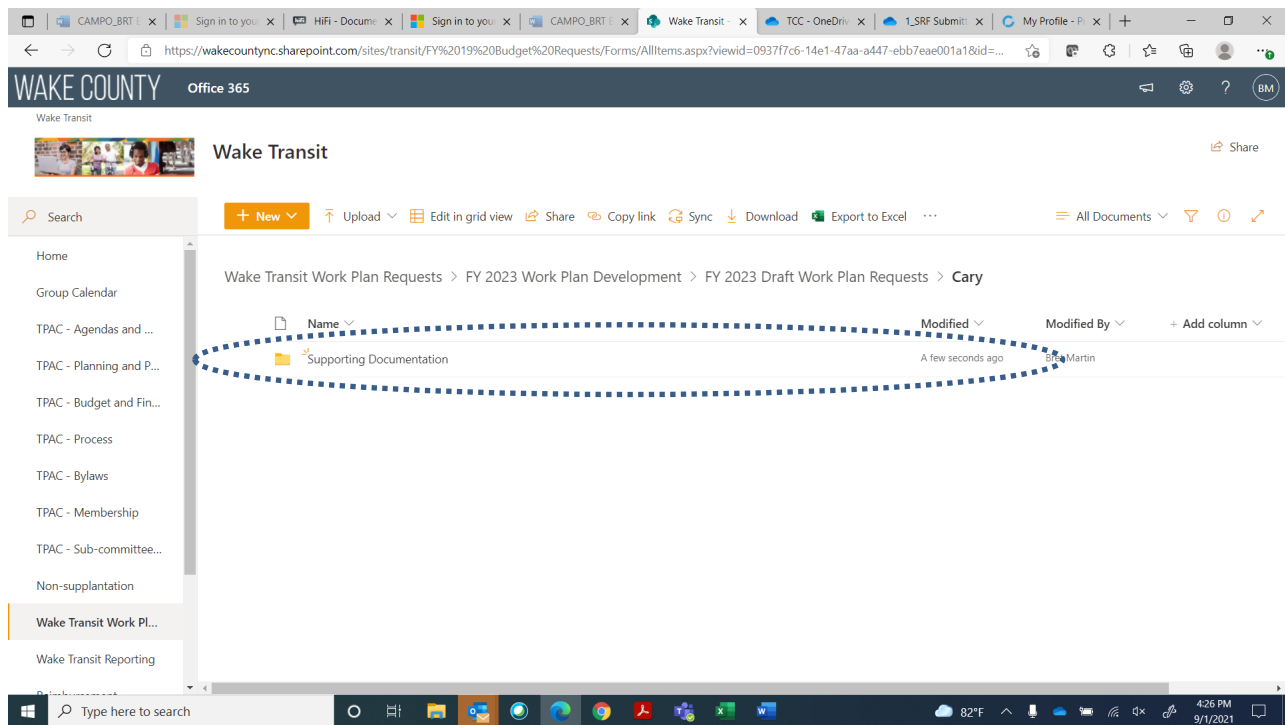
CAMPO_BRT | Sign in to you | HiFi - Docume | Sign in to you | CAMPO_BRT | Wake Transit | TCC - OneDriv | 1_SRF Submit | My Profile - P

https://wakecountync.sharepoint.com/sites/transit/FY%2019%20Budget%20Requests/Forms/AllItems.aspx?viewid=0937f7c6-14e1-47aa-a447-ebb7eae001a1&id=...

WAKE COUNTY Office 365

BM

Wake Transit

Wake Transit

Share

Search

+ New | Upload | Edit in grid view | Share | Copy link | Sync | Download | Export to Excel | ··· | All Documents

Home

Group Calendar

TPAC - Agendas and ...

TPAC - Planning and P...

TPAC - Budget and Fin...

TPAC - Process

TPAC - Bylaws

TPAC - Membership

TPAC - Sub-committee...

Non-supplantation

Wake Transit Work Pl...

Wake Transit Reporting

Wake Transit Work Plan Requests > FY 2023 Work Plan Development > FY 2023 Draft Work Plan Requests > Cary

| Name | Modified | Modified By | + Add column |
|---|---|---|---|
| Supporting Documentation | A few seconds ago | Bre Martin | |

Type here to search

82°F

4:26 PM
9/1/2021